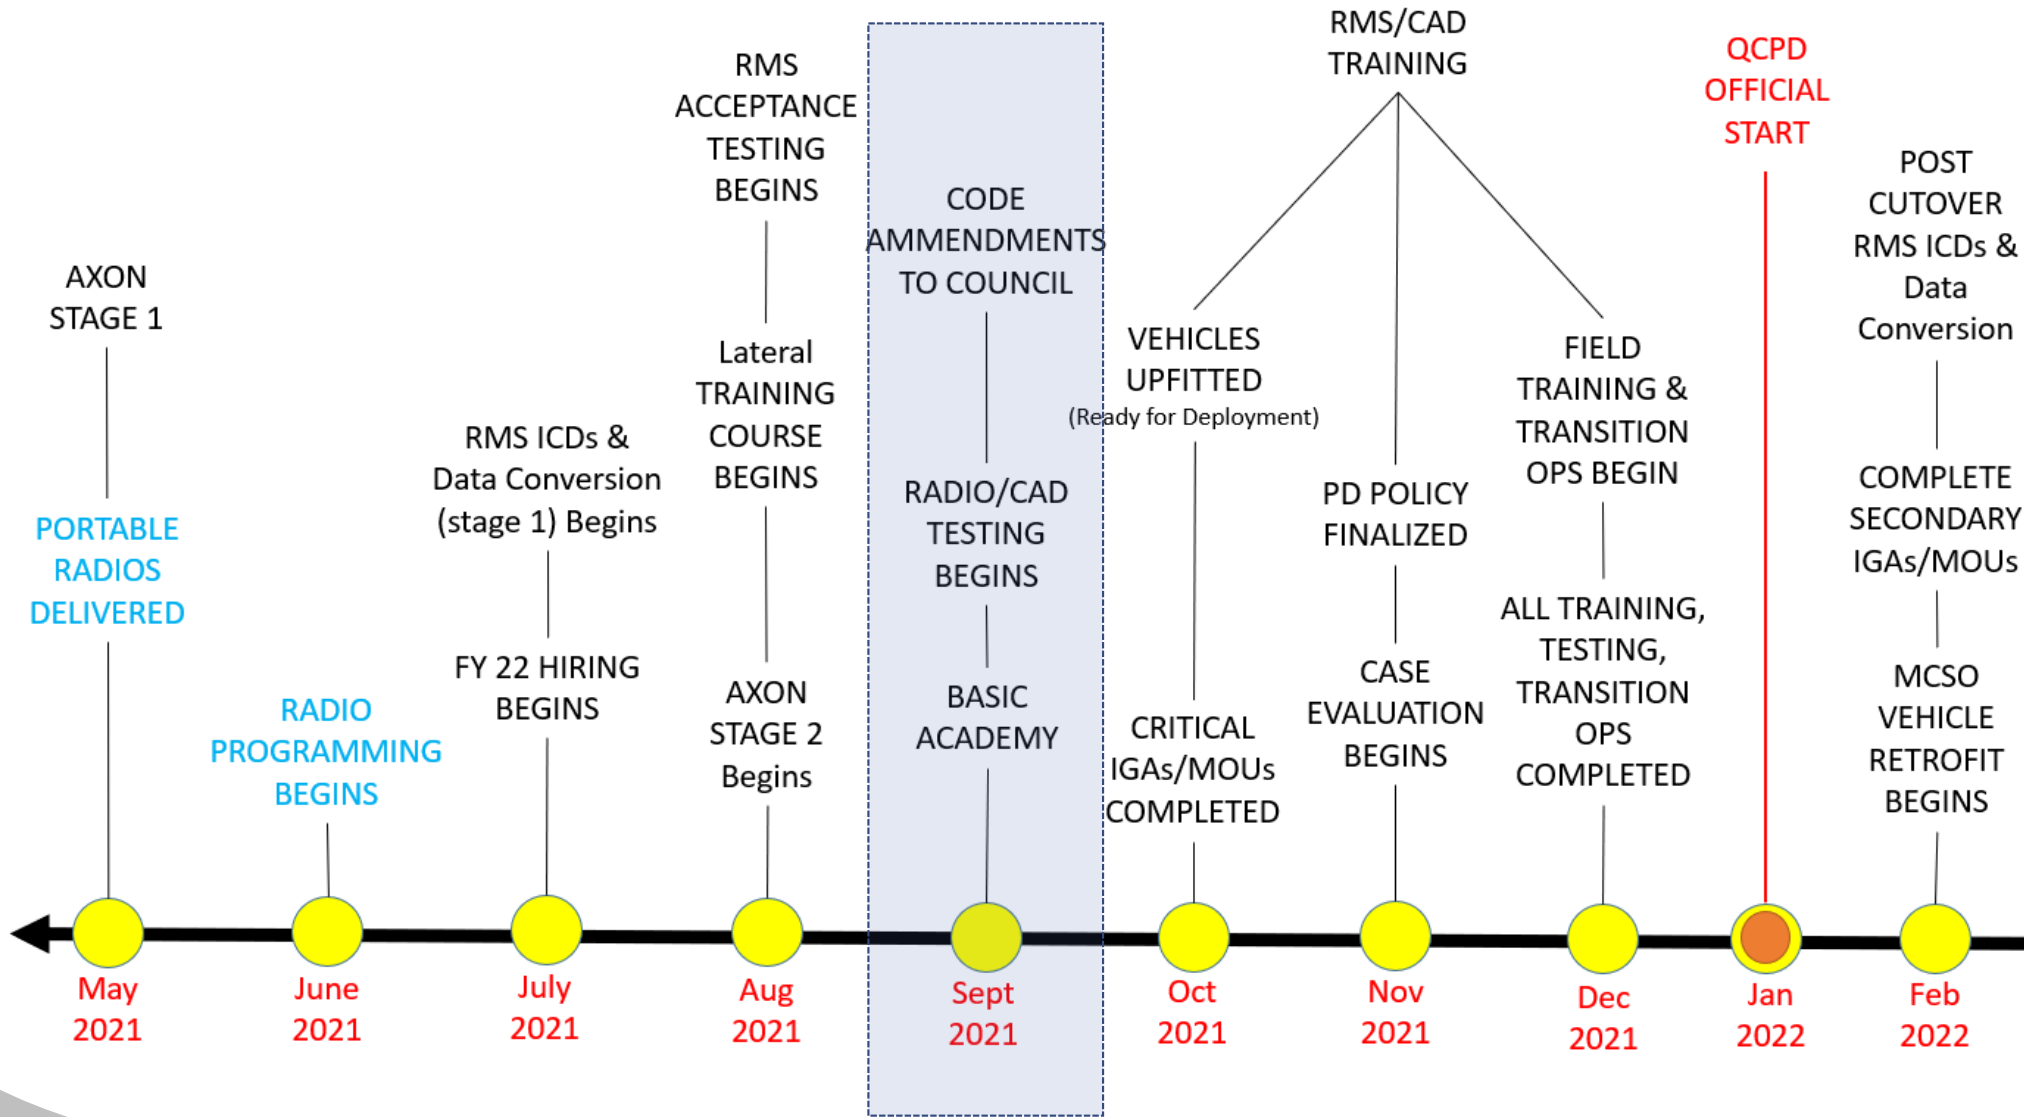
AXON STAGE 1

PORTABLE RADIOS DELIVERED

May 2021

RADIO PROGRAMMING BEGINS

June 2021

RMS ICDs & Data Conversion (stage 1) Begins

FY 22 HIRING BEGINS

July 2021

RMS ACCEPTANCE TESTING BEGINS

Lateral TRAINING COURSE BEGINS

AXON STAGE 2 Begins

Aug 2021

CODE AMMENDMENTS TO COUNCIL

RADIO/CAD TESTING BEGINS

BASIC ACADEMY

Sept 2021

RMS/CAD TRAINING

VEHICLES UPFITTED (Ready for Deployment)

CRITICAL IGAs/MOUs COMPLETED

Oct 2021

PD POLICY FINALIZED

CASE EVALUATION BEGINS

Nov 2021

FIELD TRAINING & TRANSITION OPS BEGIN

ALL TRAINING, TESTING, TRANSITION OPS COMPLETED

Dec 2021

QCPD OFFICIAL START

Jan 2022

POST CUTOVER RMS ICDs & Data Conversion

COMPLETE SECONDARY IGAs/MOUs

MCSO VEHICLE RETROFIT BEGINS

Feb 2022